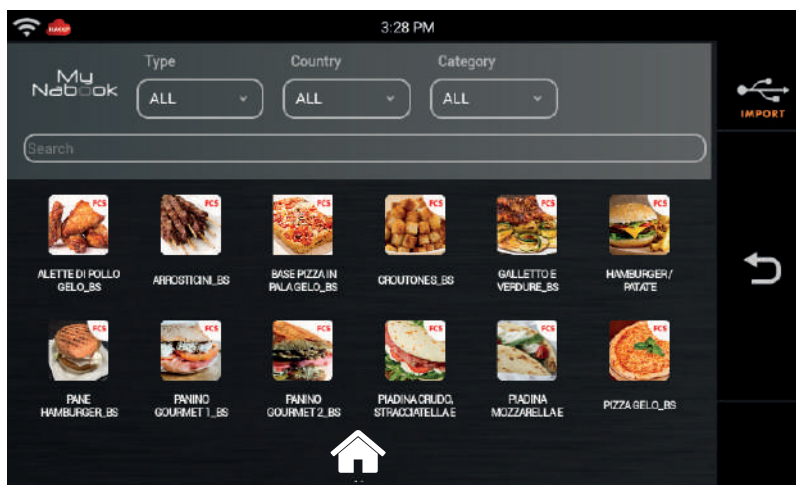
3:28 PM

My Nabook

Type
ALL

Country
ALL

Category
ALL

IMPORT

Search

FCS
ALETTE DI POLLO GELO_BS

FCS
ARROSTICINI_BS

FCS
BASE PIZZA IN PALA GELO_BS

FCS
CROUTONES_BS

FCS
GALLETTO E VERDURE_BS

FCS
HAMBURGER / PATATE

FCS
PANE HAMBURGER_BS

FCS
PANINO GOURMET 1_BS

FCS
PANINO GOURMET 2_BS

FCS
PIADINA CRUDO, STRACCIATELLA E

FCS
PIADINA MOZZARELLA E

FCS
PIZZA GELO_BS